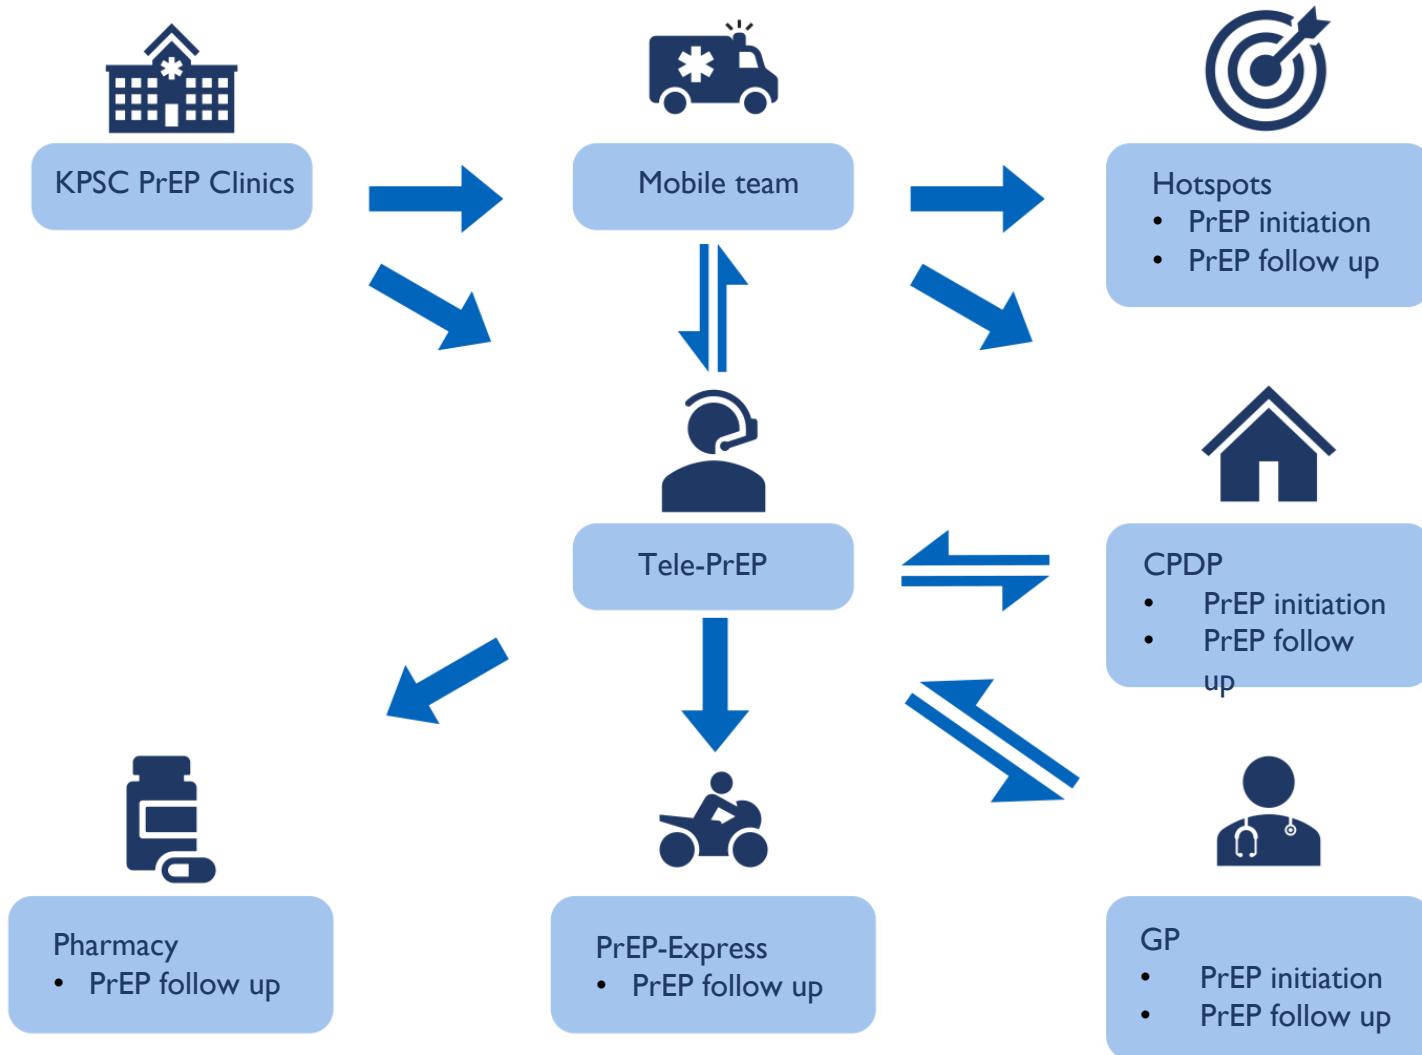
KPSC PrEP Clinics

Mobile team

Hotspots
- PrEP initiation
- PrEP follow up

Tele-PrEP

CPDP
- PrEP initiation
- PrEP follow up

Pharmacy
- PrEP follow up

PrEP-Express
- PrEP follow up

GP
- PrEP initiation
- PrEP follow up